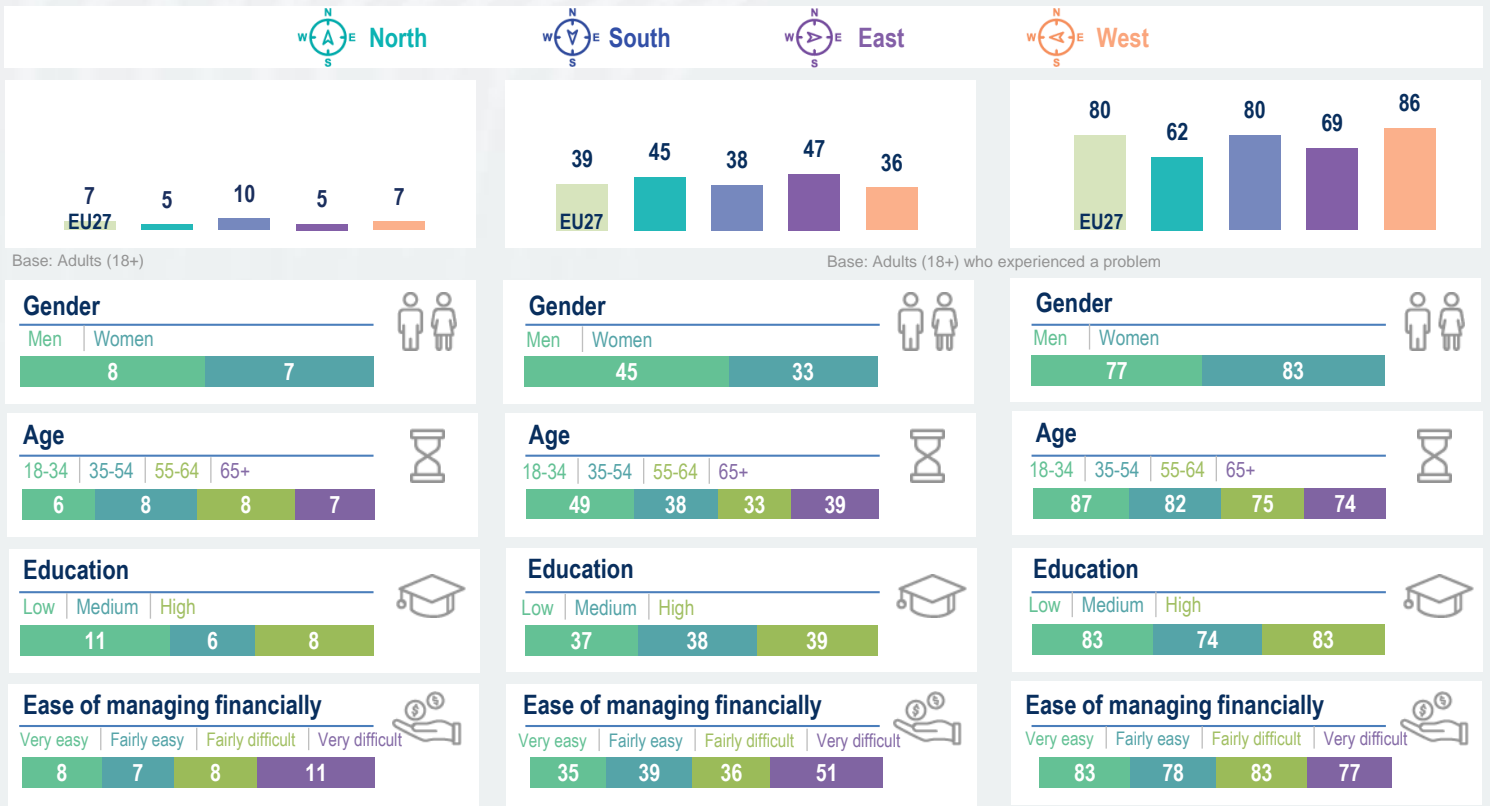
N W E S North   N W E S South   N W E S East   N W E S West

7 EU27 | 5 | 10 | 5 | 7

Base: Adults (18+)

39 EU27 | 45 | 38 | 47 | 36

80 EU27 | 62 | 80 | 69 | 86

Base: Adults (18+) who experienced a problem

Gender
Men | Women
8 | 7

Age
18-34 | 35-54 | 55-64 | 65+
6 | 8 | 8 | 7

Education
Low | Medium | High
11 | 6 | 8

Ease of managing financially
Very easy | Fairly easy | Fairly difficult | Very difficult
8 | 7 | 8 | 11

Gender
Men | Women
45 | 33

Age
18-34 | 35-54 | 55-64 | 65+
49 | 38 | 33 | 39

Education
Low | Medium | High
37 | 38 | 39

Ease of managing financially
Very easy | Fairly easy | Fairly difficult | Very difficult
35 | 39 | 36 | 51

Gender
Men | Women
77 | 83

Age
18-34 | 35-54 | 55-64 | 65+
87 | 82 | 75 | 74

Education
Low | Medium | High
83 | 74 | 83

Ease of managing financially
Very easy | Fairly easy | Fairly difficult | Very difficult
83 | 78 | 83 | 77